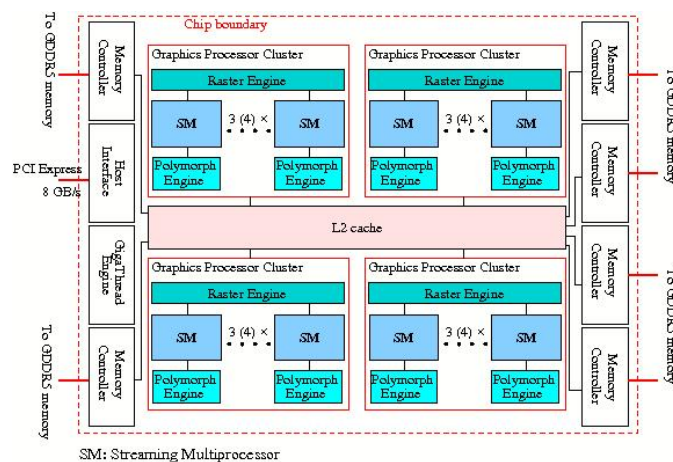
To GDDR5 memory

Chip boundary

Memory Controller

Host Interface

GigaThread Engine

Memory Controller

PCI Express 8 GB/s

Graphics Processor Cluster
Raster Engine
SM
3 (4) ×
SM
Polymorph Engine
Polymorph Engine

Graphics Processor Cluster
Raster Engine
SM
3 (4) ×
SM
Polymorph Engine
Polymorph Engine

L2 cache

Graphics Processor Cluster
Raster Engine
SM
3 (4) ×
SM
Polymorph Engine
Polymorph Engine

Graphics Processor Cluster
Raster Engine
SM
3 (4) ×
SM
Polymorph Engine
Polymorph Engine

Memory Controller

Memory Controller

Memory Controller

Memory Controller

To GDDR5 memory

To GDDR5 memory

To GDDR5 memory

To GDDR5 memory

SM: Streaming Multiprocessor